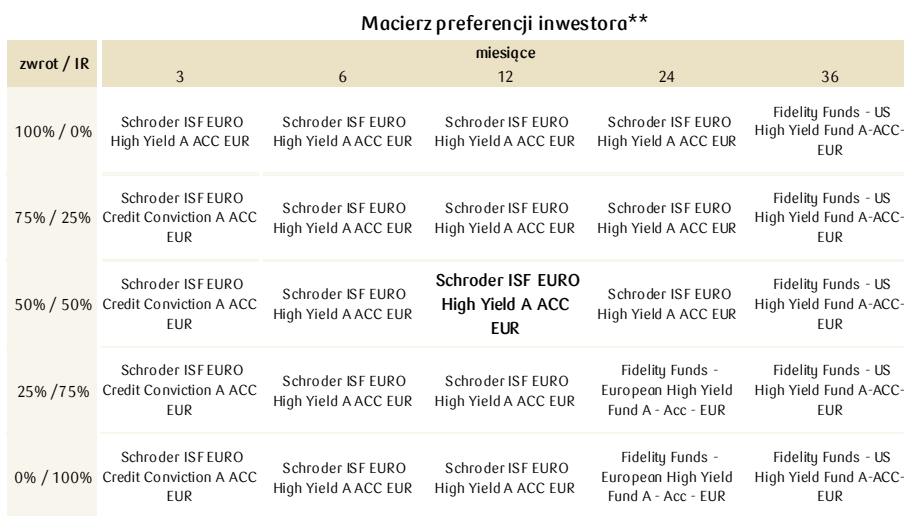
Macierz preferencji inwestora**

| zwrot / IR | miesiące 3 | 6 | 12 | 24 | 36 |
|---|---|---|---|---|---|
| 100% / 0% | Schroder ISF EURO High Yield A ACC EUR | Schroder ISF EURO High Yield A ACC EUR | Schroder ISF EURO High Yield A ACC EUR | Schroder ISF EURO High Yield A ACC EUR | Fidelity Funds - US High Yield Fund A-ACC-EUR |
| 75% / 25% | Schroder ISF EURO Credit Conviction A ACC EUR | Schroder ISF EURO High Yield A ACC EUR | Schroder ISF EURO High Yield A ACC EUR | Schroder ISF EURO High Yield A ACC EUR | Fidelity Funds - US High Yield Fund A-ACC-EUR |
| 50% / 50% | Schroder ISF EURO Credit Conviction A ACC EUR | Schroder ISF EURO High Yield A ACC EUR | **Schroder ISF EURO High Yield A ACC EUR** | Schroder ISF EURO High Yield A ACC EUR | Fidelity Funds - US High Yield Fund A-ACC-EUR |
| 25% /75% | Schroder ISF EURO Credit Conviction A ACC EUR | Schroder ISF EURO High Yield A ACC EUR | Schroder ISF EURO High Yield A ACC EUR | Fidelity Funds - European High Yield Fund A - Acc - EUR | Fidelity Funds - US High Yield Fund A-ACC-EUR |
| 0% / 100% | Schroder ISF EURO Credit Conviction A ACC EUR | Schroder ISF EURO High Yield A ACC EUR | Schroder ISF EURO High Yield A ACC EUR | Fidelity Funds - European High Yield Fund A - Acc - EUR | Fidelity Funds - US High Yield Fund A-ACC-EUR |